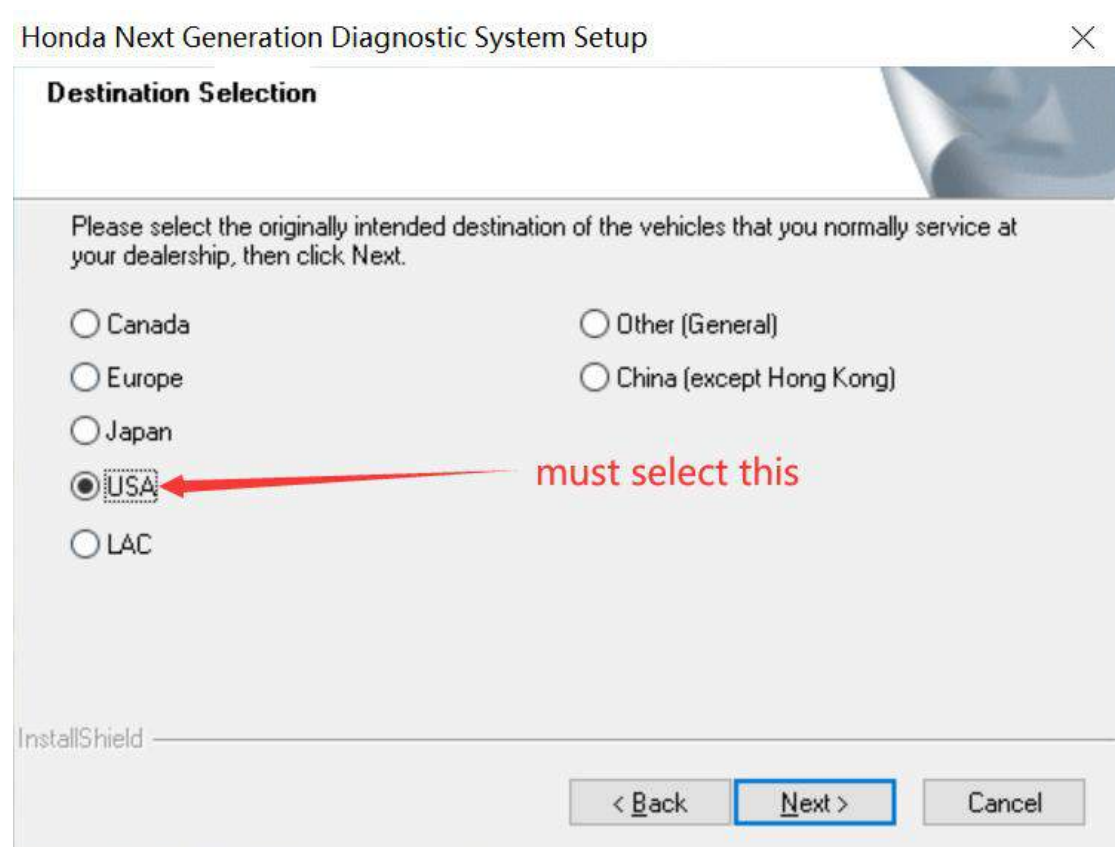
Honda Next Generation Diagnostic System Setup

×

Destination Selection

Please select the originally intended destination of the vehicles that you normally service at your dealership, then click Next.

Canada

Europe

Japan

USA

LAC

Other (General)

China (except Hong Kong)

must select this

InstallShield

< Back

Next >

Cancel